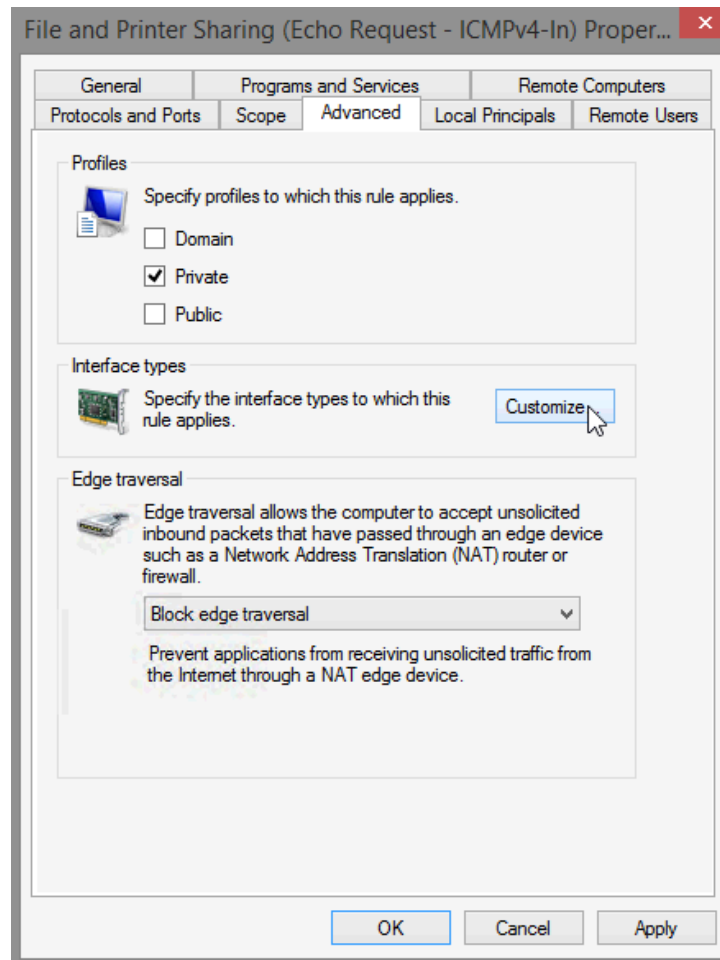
File and Printer Sharing (Echo Request - ICMPv4-In) Proper...

General | Programs and Services | Remote Computers
Protocols and Ports | Scope | Advanced | Local Principals | Remote Users

Profiles

Specify profiles to which this rule applies.

☐ Domain
☑ Private
☐ Public

Interface types

Specify the interface types to which this rule applies.

Customize...

Edge traversal

Edge traversal allows the computer to accept unsolicited inbound packets that have passed through an edge device such as a Network Address Translation (NAT) router or firewall.

Block edge traversal

Prevent applications from receiving unsolicited traffic from the Internet through a NAT edge device.

OK | Cancel | Apply